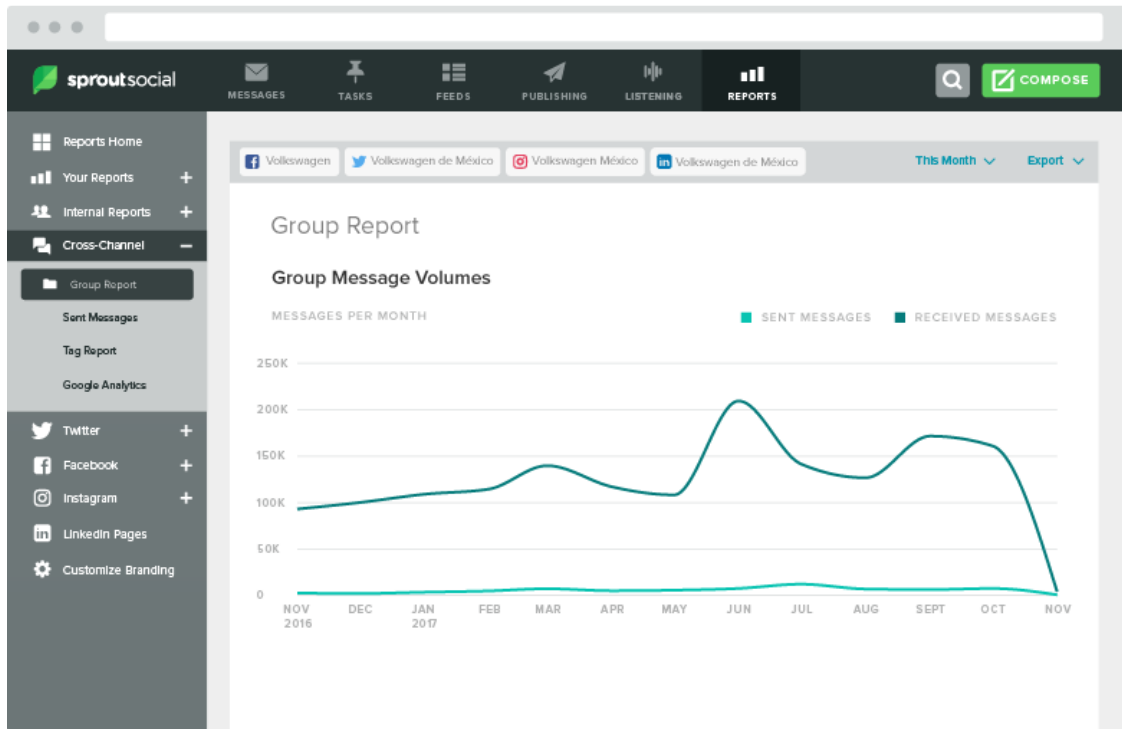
sproutsocial

MESSAGES TASKS FEEDS PUBLISHING LISTENING REPORTS

COMPOSE

Reports Home
Your Reports +
Internal Reports +
Cross-Channel −
Group Report
Sent Messages
Tag Report
Google Analytics
Twitter +
Facebook +
Instagram +
LinkedIn Pages
Customize Branding

Volkswagen | Volkswagen de México | Volkswagen México | Volkswagen de México

This Month | Export

Group Report

Group Message Volumes

MESSAGES PER MONTH

SENT MESSAGES RECEIVED MESSAGES

250K
200K
150K
100K
50K
0

NOV 2016 DEC JAN 2017 FEB MAR APR MAY JUN JUL AUG SEPT OCT NOV